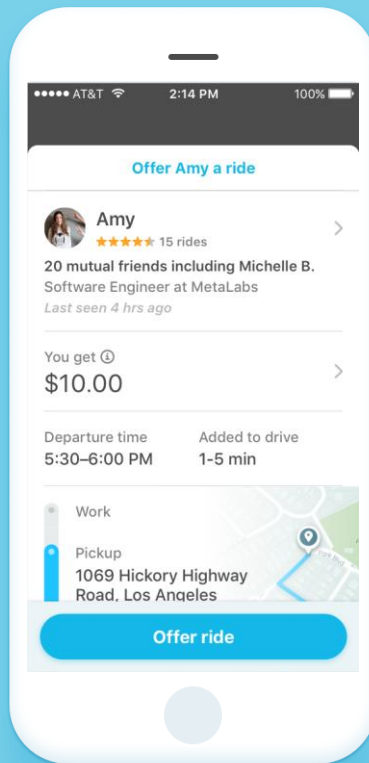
●●●●● AT&T 2:14 PM 100%

Offer Amy a ride

Amy
15 rides
20 mutual friends including Michelle B.
Software Engineer at MetaLabs
Last seen 4 hrs ago

You get ⓘ
$10.00

Departure time
5:30–6:00 PM

Added to drive
1-5 min

Work

Pickup
1069 Hickory Highway Road, Los Angeles

Offer ride